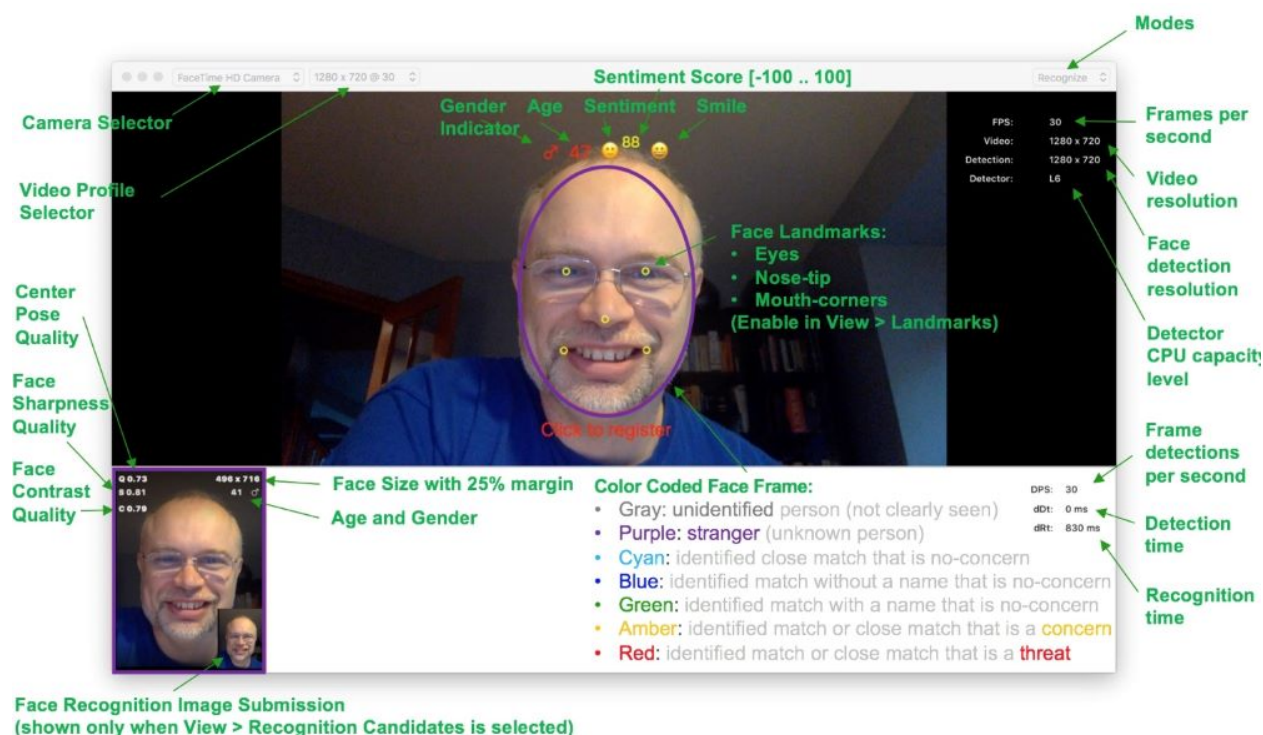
Modes

FaceTime HD Camera
1280 x 720 @ 30
Sentiment Score [-100 .. 100]
Recognize

Camera Selector

Video Profile Selector

Gender Indicator
Age
Sentiment
Smile
♂ 47
88

FPS: 30
Video: 1280 x 720
Detection: 1280 x 720
Detector: L6

Frames per second

Video resolution

Face detection resolution

Detector CPU capacity level

Face Landmarks:
• Eyes
• Nose-tip
• Mouth-corners
(Enable in View > Landmarks)

Center Pose Quality

Face Sharpness Quality

Face Contrast Quality

Click to register

Q 0.73
S 0.81
C 0.79
496 x 716
41 ♂

Face Size with 25% margin

Age and Gender

Color Coded Face Frame:
• Gray: unidentified person (not clearly seen)
• Purple: stranger (unknown person)
• Cyan: identified close match that is no-concern
• Blue: identified match without a name that is no-concern
• Green: identified match with a name that is no-concern
• Amber: identified match or close match that is a concern
• Red: identified match or close match that is a threat

Frame detections per second

DPS: 30
dDt: 0 ms
dRt: 830 ms

Detection time

Recognition time

Face Recognition Image Submission
(shown only when View > Recognition Candidates is selected)